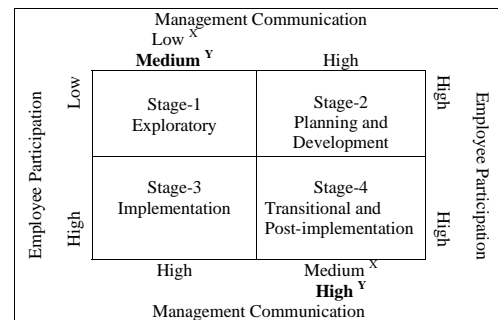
Management Communication

Low $^{X}$

**Medium $^{Y}$**

High

Employee Participation

Low

High

| Stage-1 Exploratory | Stage-2 Planning and Development |
|---|---|
| Stage-3 Implementation | Stage-4 Transitional and Post-implementation |

High

High

Employee Participaton

High

Medium $^{X}$

**High $^{Y}$**

Management Communication